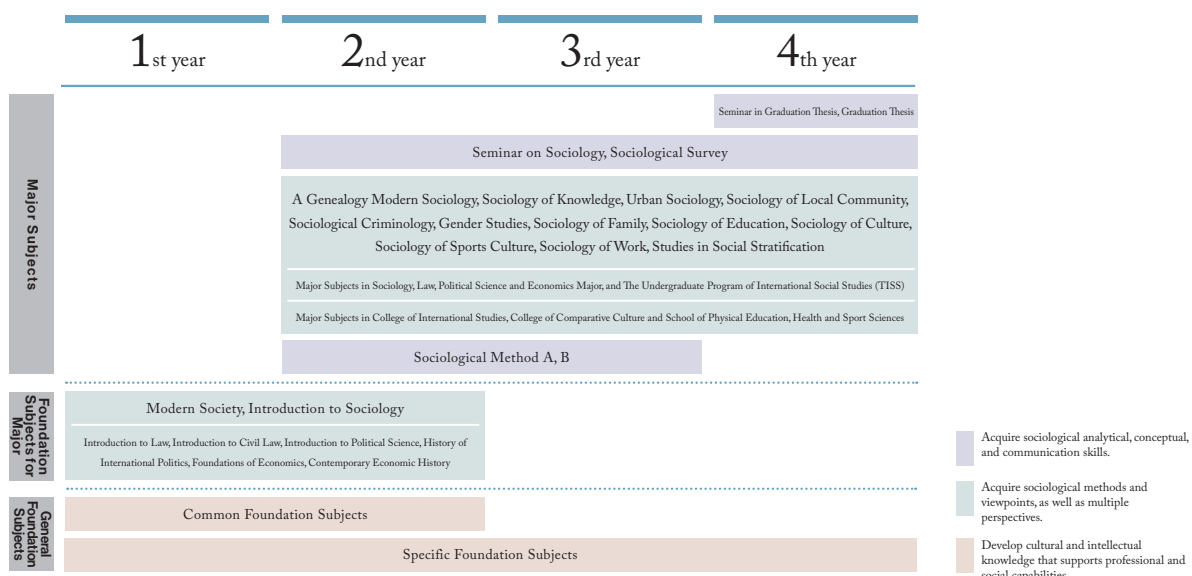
1st year

2nd year

3rd year

4th year

Major Subjects

Seminar in Graduation Thesis, Graduation Thesis

Seminar on Sociology, Sociological Survey

A Genealogy Modern Sociology, Sociology of Knowledge, Urban Sociology, Sociology of Local Community, Sociological Criminology, Gender Studies, Sociology of Family, Sociology of Education, Sociology of Culture, Sociology of Sports Culture, Sociology of Work, Studies in Social Stratification

Major Subjects in Sociology, Law, Political Science and Economics Major, and The Undergraduate Program of International Social Studies (TISS)

Major Subjects in College of International Studies, College of Comparative Culture and School of Physical Education, Health and Sport Sciences

Sociological Method A, B

Foundation Subjects for Major

Modern Society, Introduction to Sociology

Introduction to Law, Introduction to Civil Law, Introduction to Political Science, History of International Politics, Foundations of Economics, Contemporary Economic History

General Foundation Subjects

Common Foundation Subjects

Specific Foundation Subjects

Acquire sociological analytical, conceptual, and communication skills.

Acquire sociological methods and viewpoints, as well as multiple perspectives.

Develop cultural and intellectual knowledge that supports professional and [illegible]